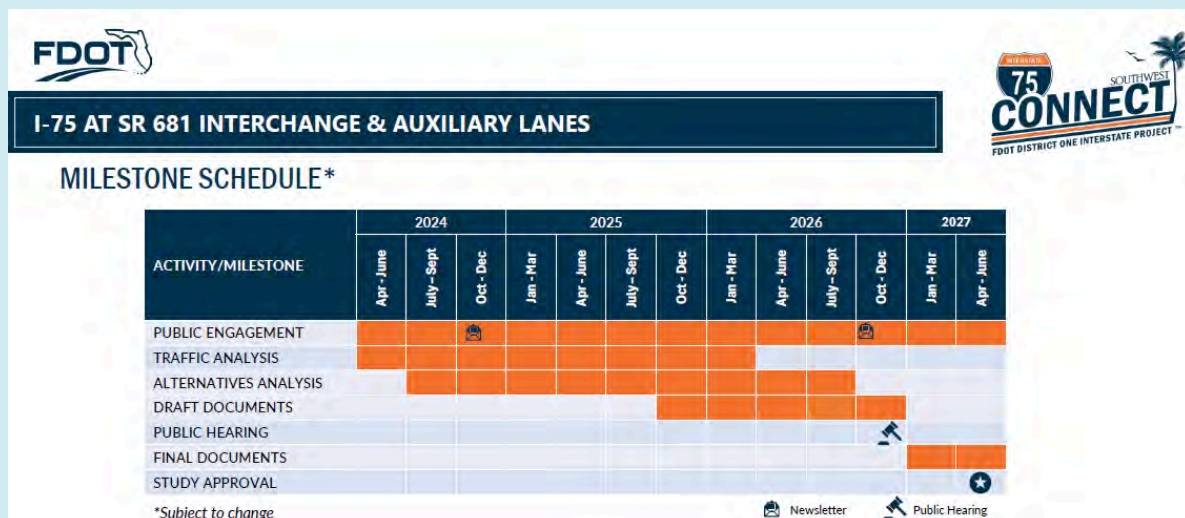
FDOT

I-75 AT SR 681 INTERCHANGE & AUXILIARY LANES

INTERSTATE 75 SOUTHWEST CONNECT FDOT DISTRICT ONE INTERSTATE PROJECT

MILESTONE SCHEDULE*

| ACTIVITY/MILESTONE | 2024 Apr - June | 2024 July - Sept | 2024 Oct - Dec | 2025 Jan - Mar | 2025 Apr - June | 2025 July - Sept | 2025 Oct - Dec | 2026 Jan - Mar | 2026 Apr - June | 2026 July - Sept | 2026 Oct - Dec | 2027 Jan - Mar | 2027 Apr - June |
|---|---|---|---|---|---|---|---|---|---|---|---|---|---|
| PUBLIC ENGAGEMENT | | | | | | | | | | | | | |
| TRAFFIC ANALYSIS | | | | | | | | | | | | | |
| ALTERNATIVES ANALYSIS | | | | | | | | | | | | | |
| DRAFT DOCUMENTS | | | | | | | | | | | | | |
| PUBLIC HEARING | | | | | | | | | | | | | |
| FINAL DOCUMENTS | | | | | | | | | | | | | |
| STUDY APPROVAL | | | | | | | | | | | | | |

*Subject to change

Newsletter
Public Hearing